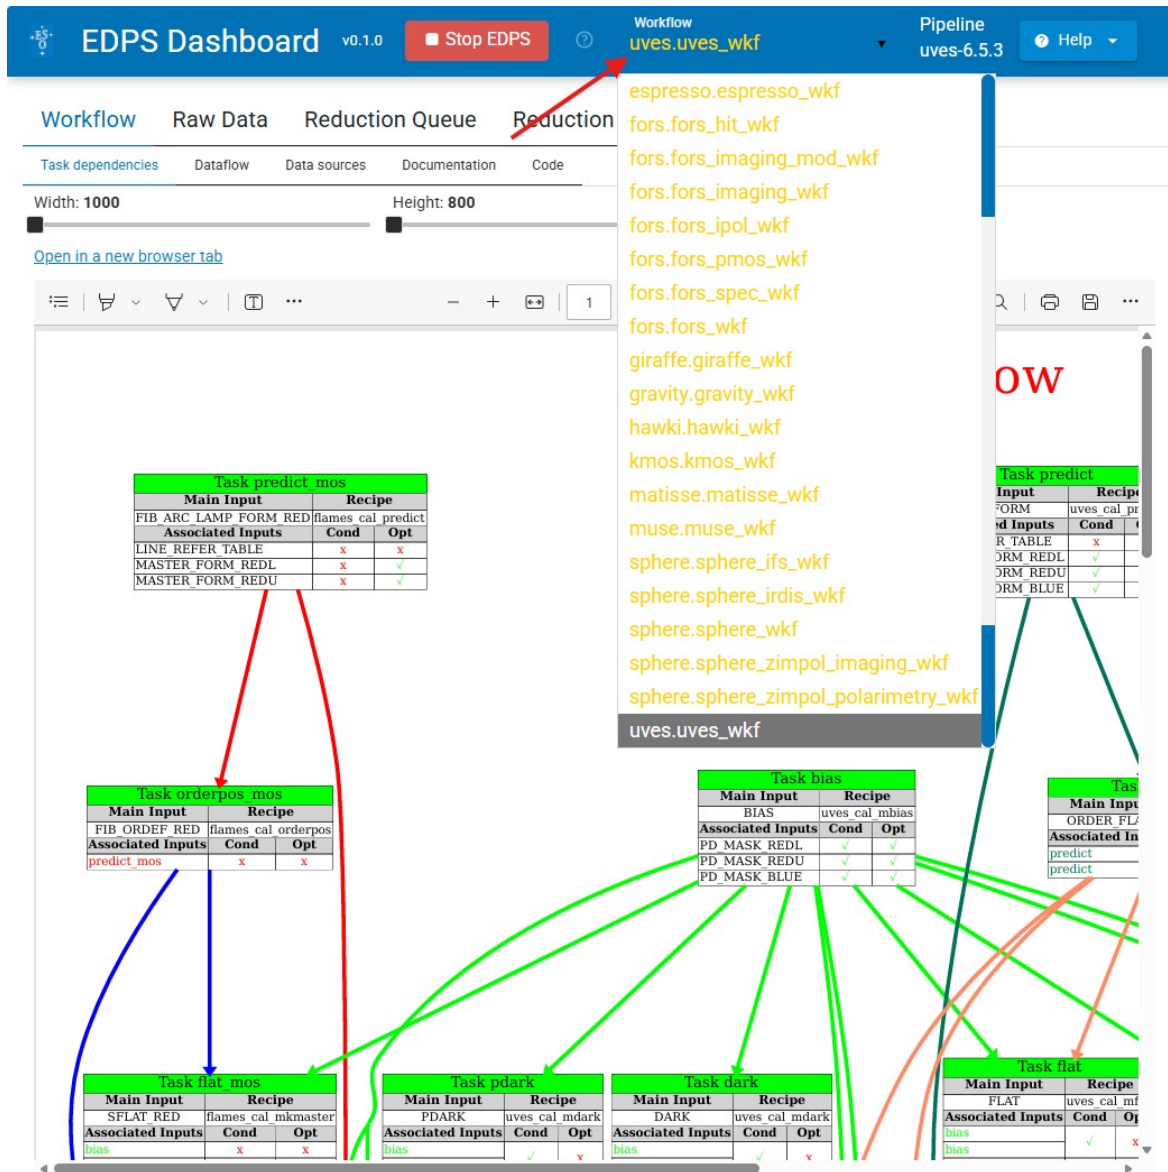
EDPS Dashboard v0.1.0 Stop EDPS ? Workflow uves.uves_wkf Pipeline uves-6.5.3 Help

Workflow Raw Data Reduction Queue Reduction

Task dependencies Dataflow Data sources Documentation Code

Width: 1000 Height: 800

Open in a new browser tab

1

espresso.espresso_wkf
fors.fors_hit_wkf
fors.fors_imaging_mod_wkf
fors.fors_imaging_wkf
fors.fors_ipol_wkf
fors.fors_pmos_wkf
fors.fors_spec_wkf
fors.fors_wkf
giraffe.giraffe_wkf
gravity.gravity_wkf
hawki.hawki_wkf
kmos.kmos_wkf
matisse.matisse_wkf
muse.muse_wkf
sphere.sphere_ifs_wkf
sphere.sphere_irdis_wkf
sphere.sphere_wkf
sphere.sphere_zimpol_imaging_wkf
sphere.sphere_zimpol_polarimetry_wkf
uves.uves_wkf

ow

| Task predict_mos | |
|---|---|
| Main Input | Recipe |
| FIB_ARC_LAMP_FORM_RED | flames_cal_predict |
| Associated Inputs | Cond | Opt |
| LINE_REFER_TABLE | x | x |
| MASTER_FORM_REDL | x | ✓ |
| MASTER_FORM_REDU | x | ✓ |

| Task predict | |
|---|---|
| Input | Recip |
| FORM | uves_cal_pr |
| d Inputs | Cond |
| R_TABLE | x |
| ORM_REDL | ✓ |
| ORM_REDU | ✓ |
| ORM_BLUE | ✓ |

| Task orderpos_mos | |
|---|---|
| Main Input | Recipe |
| FIB_ORDEF_RED | flames_cal_orderpos |
| Associated Inputs | Cond | Opt |
| predict_mos | x | x |

| Task bias | |
|---|---|
| Main Input | Recipe |
| BIAS | uves_cal_mbias |
| Associated Inputs | Cond | Opt |
| PD_MASK_REDL | ✓ | ✓ |
| PD_MASK_REDU | ✓ | ✓ |
| PD_MASK_BLUE | ✓ | ✓ |

| Tas | |
|---|---|
| Main Inpu | |
| ORDER_FL | |
| Associated In | |
| predict | |
| predict | |

| Task flat_mos | |
|---|---|
| Main Input | Recipe |
| SFLAT_RED | flames_cal_mkmaster |
| Associated Inputs | Cond | Opt |
| bias | x | x |

| Task pdark | |
|---|---|
| Main Input | Recipe |
| PDARK | uves_cal_mdark |
| Associated Inputs | Cond | Opt |
| bias | ✓ | x |

| Task dark | |
|---|---|
| Main Input | Recipe |
| DARK | uves_cal_mdark |
| Associated Inputs | Cond | Opt |
| bias | ✓ | x |

| Task flat | |
|---|---|
| Main Input | Recipe |
| FLAT | uves_cal_mf |
| Associated Inputs | Cond | Op |
| bias | ✓ | x |
| bias | | |